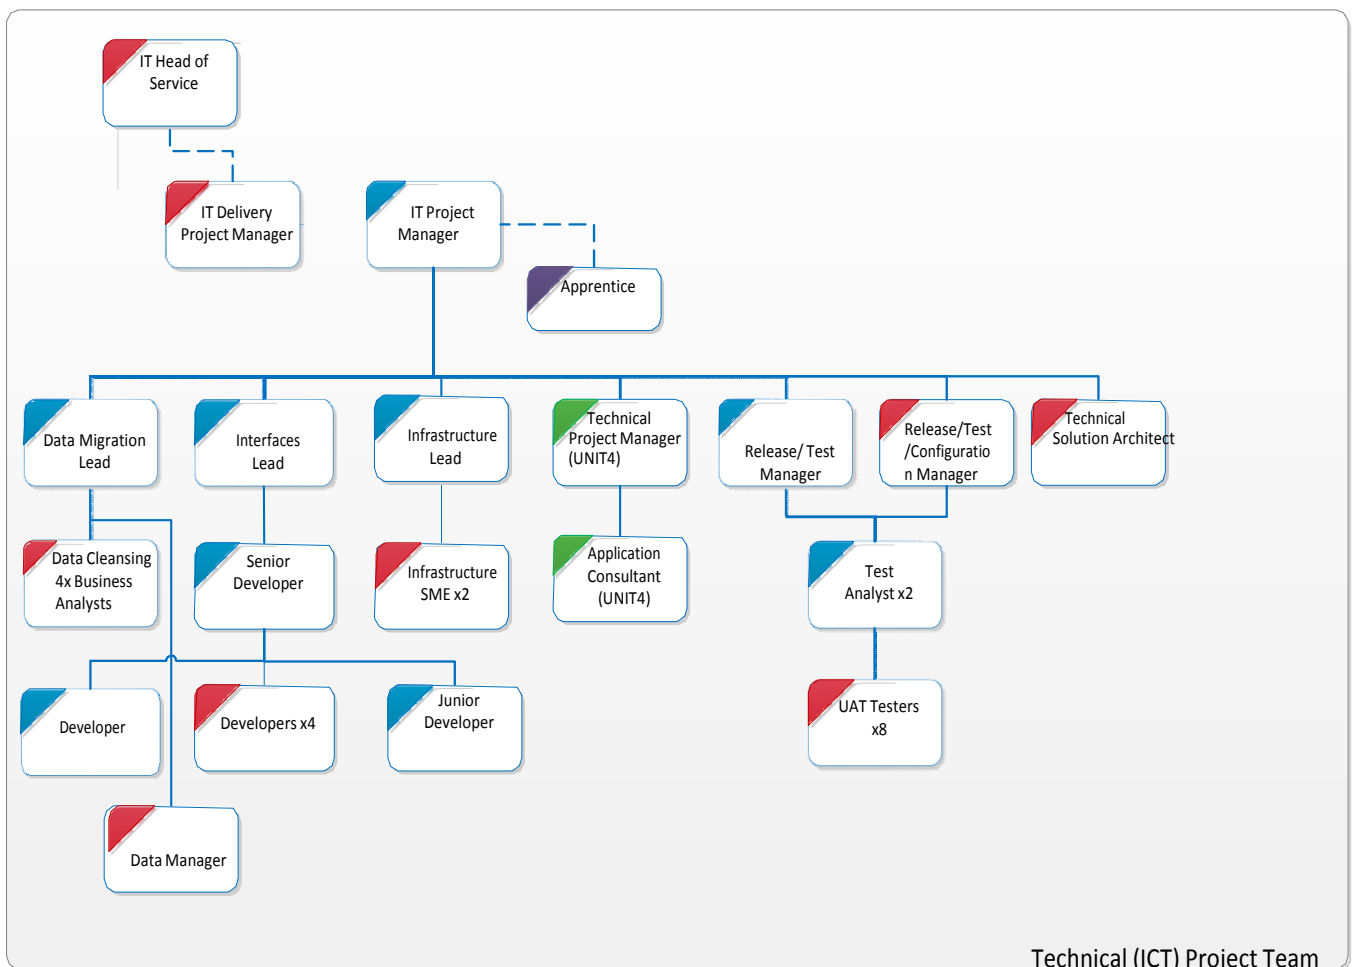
IT Head of Service

IT Delivery Project Manager

IT Project Manager

Apprentice

Data Migration Lead

Interfaces Lead

Infrastructure Lead

Technical Project Manager (UNIT4)

Release/ Test Manager

Release/Test /Configuration Manager

Technical Solution Architect

Data Cleansing 4x Business Analysts

Senior Developer

Infrastructure SME x2

Application Consultant (UNIT4)

Test Analyst x2

Developer

Developers x4

Junior Developer

UAT Testers x8

Data Manager

Technical (ICT) Project Team